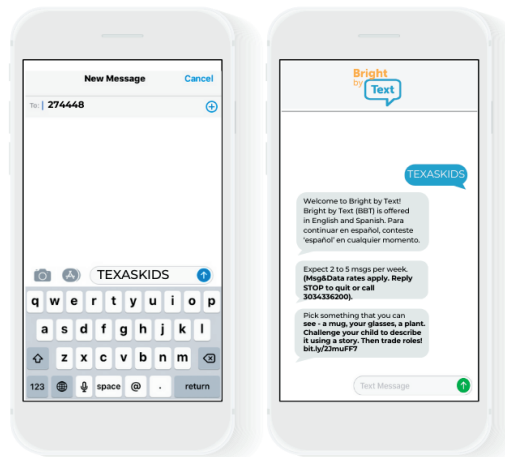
New Message Cancel

To: 274448

TEXASKIDS

q w e r t y u i o p
a s d f g h j k l
z x c v b n m
123 space @ . return

Bright by Text

TEXASKIDS

Welcome to Bright by Text! Bright by Text (BBT) is offered in English and Spanish. Para continuar en español, conteste 'español' en cualquier momento.

Expect 2 to 5 msgs per week. (Msg&Data rates apply. Reply STOP to quit or call 3034336200).

Pick something that you can see - a mug, your glasses, a plant. Challenge your child to describe it using a story. Then trade roles! bit.ly/2JmuFF7

Text Message